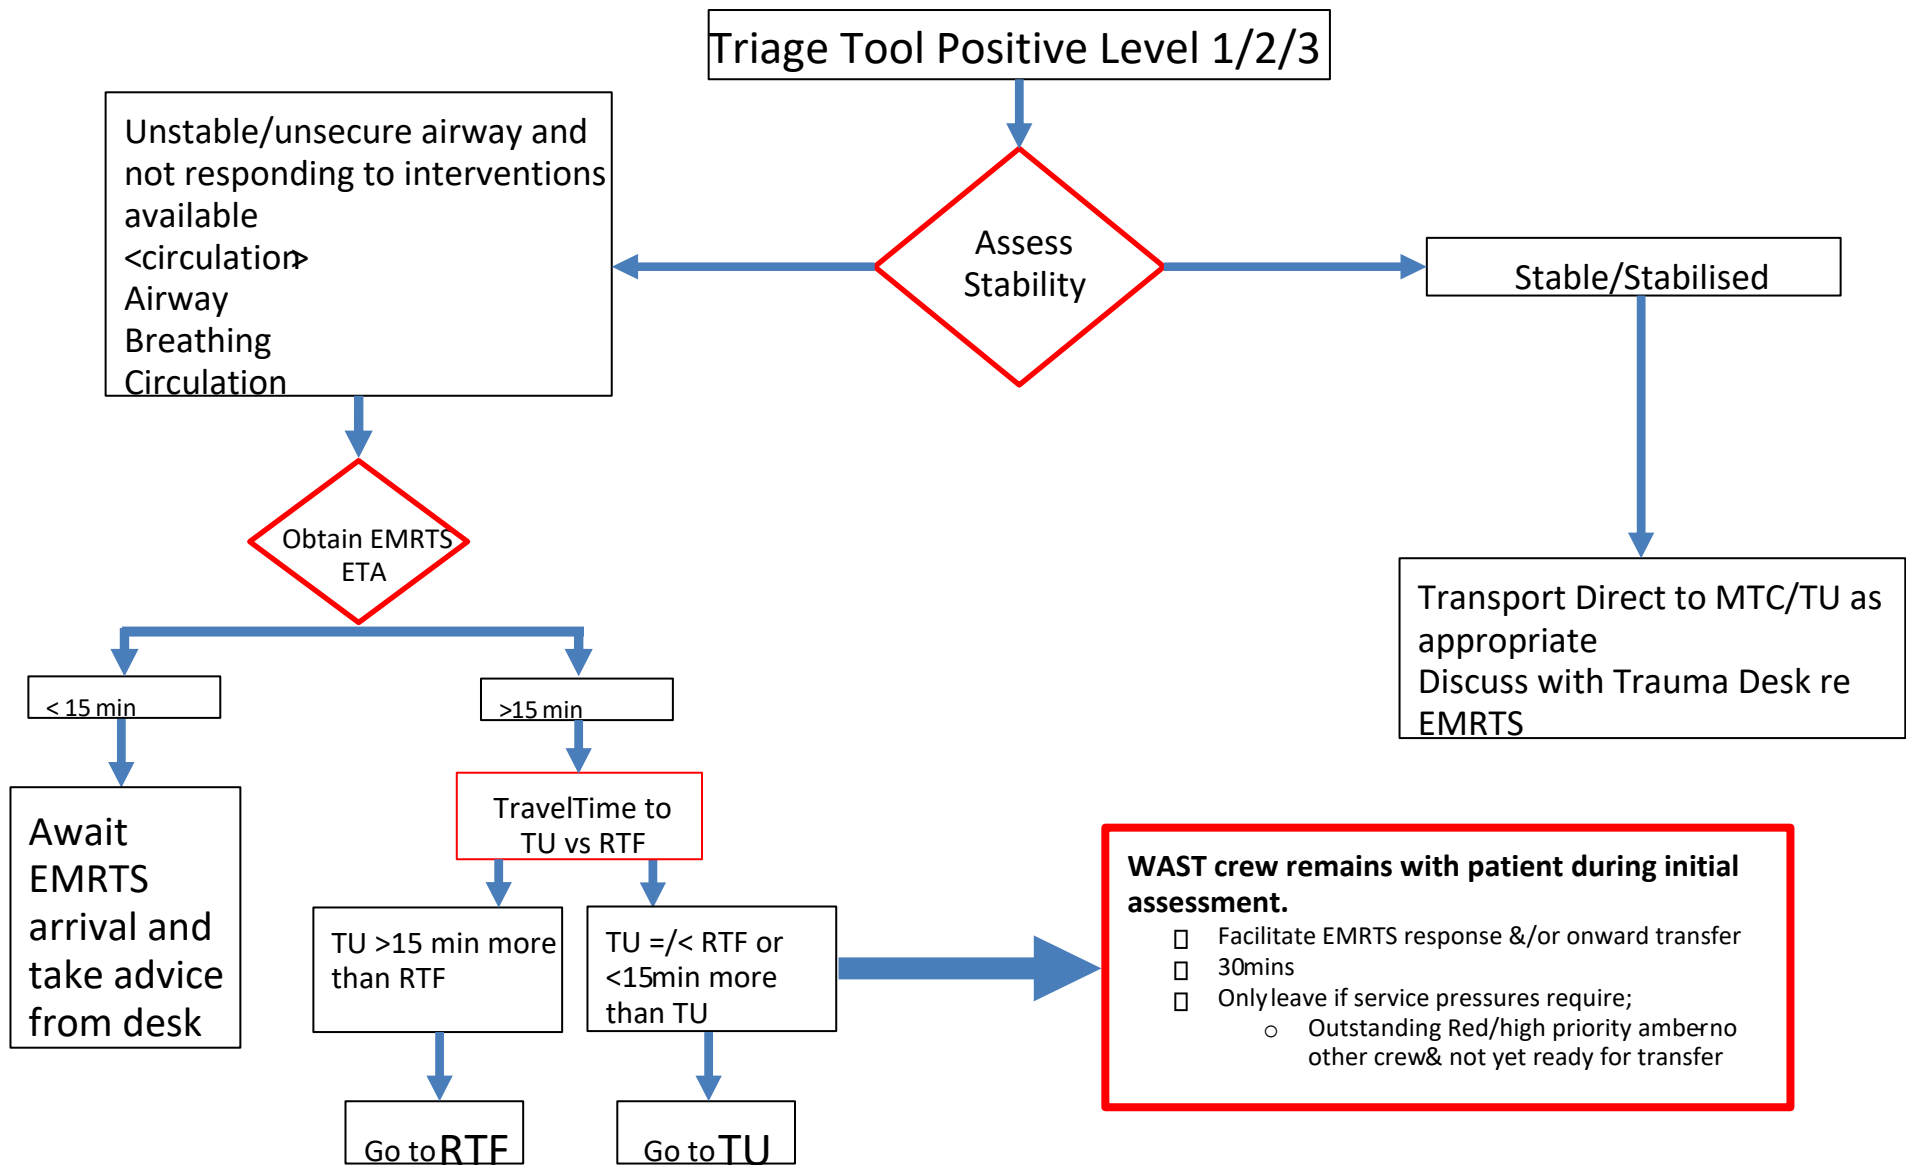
Triage Tool Positive Level 1/2/3

Assess Stability

Unstable/unsecure airway and not responding to interventions available
<circulation>
Airway
Breathing
Circulation

Stable/Stabilised

Transport Direct to MTC/TU as appropriate
Discuss with Trauma Desk re EMRTS

Obtain EMRTS ETA

< 15 min

>15 min

Await EMRTS arrival and take advice from desk

TravelTime to TU vs RTF

TU >15 min more than RTF

TU =/< RTF or <15min more than TU

Go to RTF

Go to TU

WAST crew remains with patient during initial assessment.
- Facilitate EMRTS response &/or onward transfer
- 30mins
- Only leave if service pressures require;
  - Outstanding Red/high priority amber no other crew & not yet ready for transfer